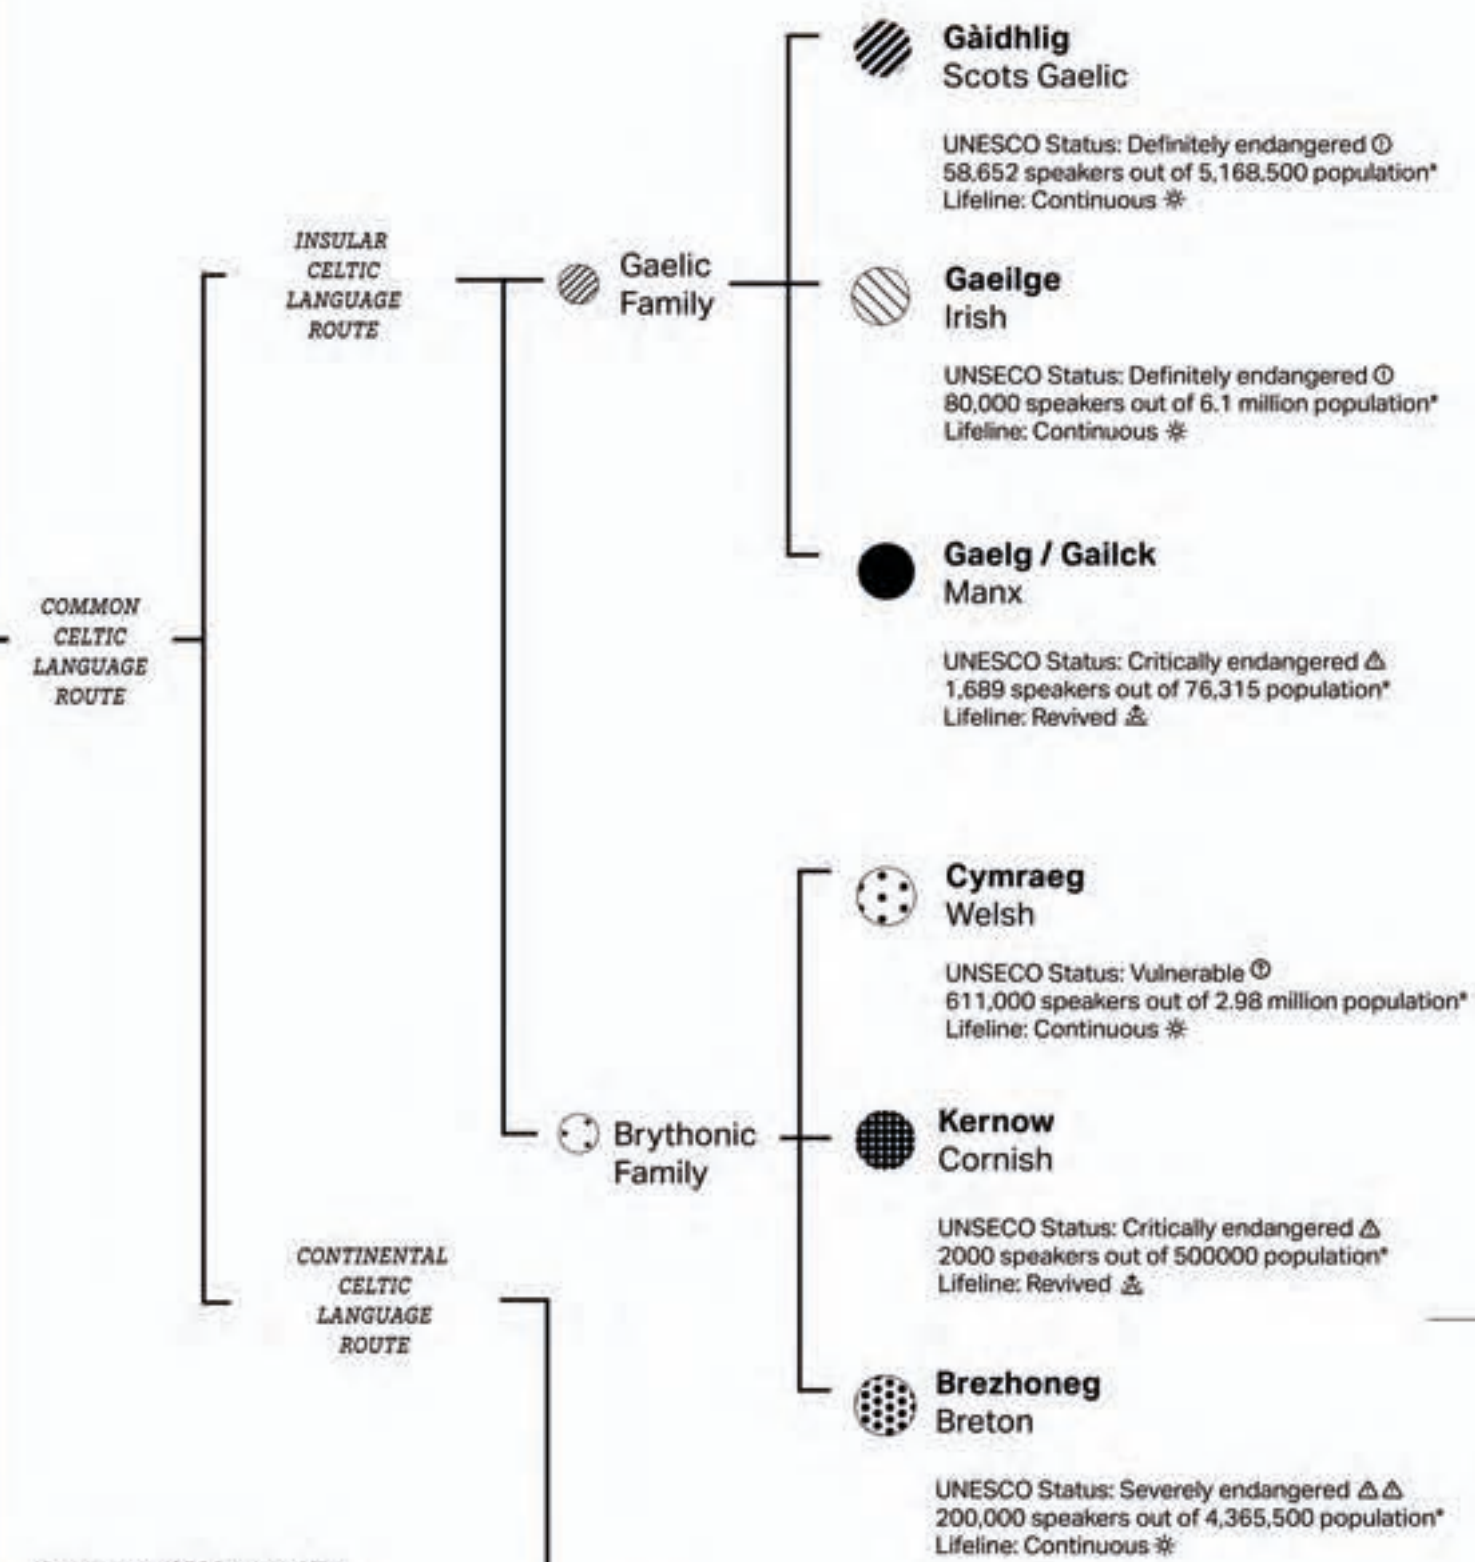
COMMON CELTIC LANGUAGE ROUTE

INSULAR CELTIC LANGUAGE ROUTE

Gaelic Family

Gàidhlig
Scots Gaelic

UNESCO Status: Definitely endangered
58,652 speakers out of 5,168,500 population*
Lifeline: Continuous

Gaeilge
Irish

UNSECO Status: Definitely endangered
80,000 speakers out of 6.1 million population*
Lifeline: Continuous

Gaelg / Gailck
Manx

UNESCO Status: Critically endangered
1,689 speakers out of 76,315 population*
Lifeline: Revived

Brythonic Family

Cymraeg
Welsh

UNSECO Status: Vulnerable
611,000 speakers out of 2.98 million population*
Lifeline: Continuous

Kernow
Cornish

UNSECO Status: Critically endangered
2000 speakers out of 500000 population*
Lifeline: Revived

Brezhoneg
Breton

UNESCO Status: Severely endangered
200,000 speakers out of 4,365,500 population*
Lifeline: Continuous

CONTINENTAL CELTIC LANGUAGE ROUTE

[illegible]